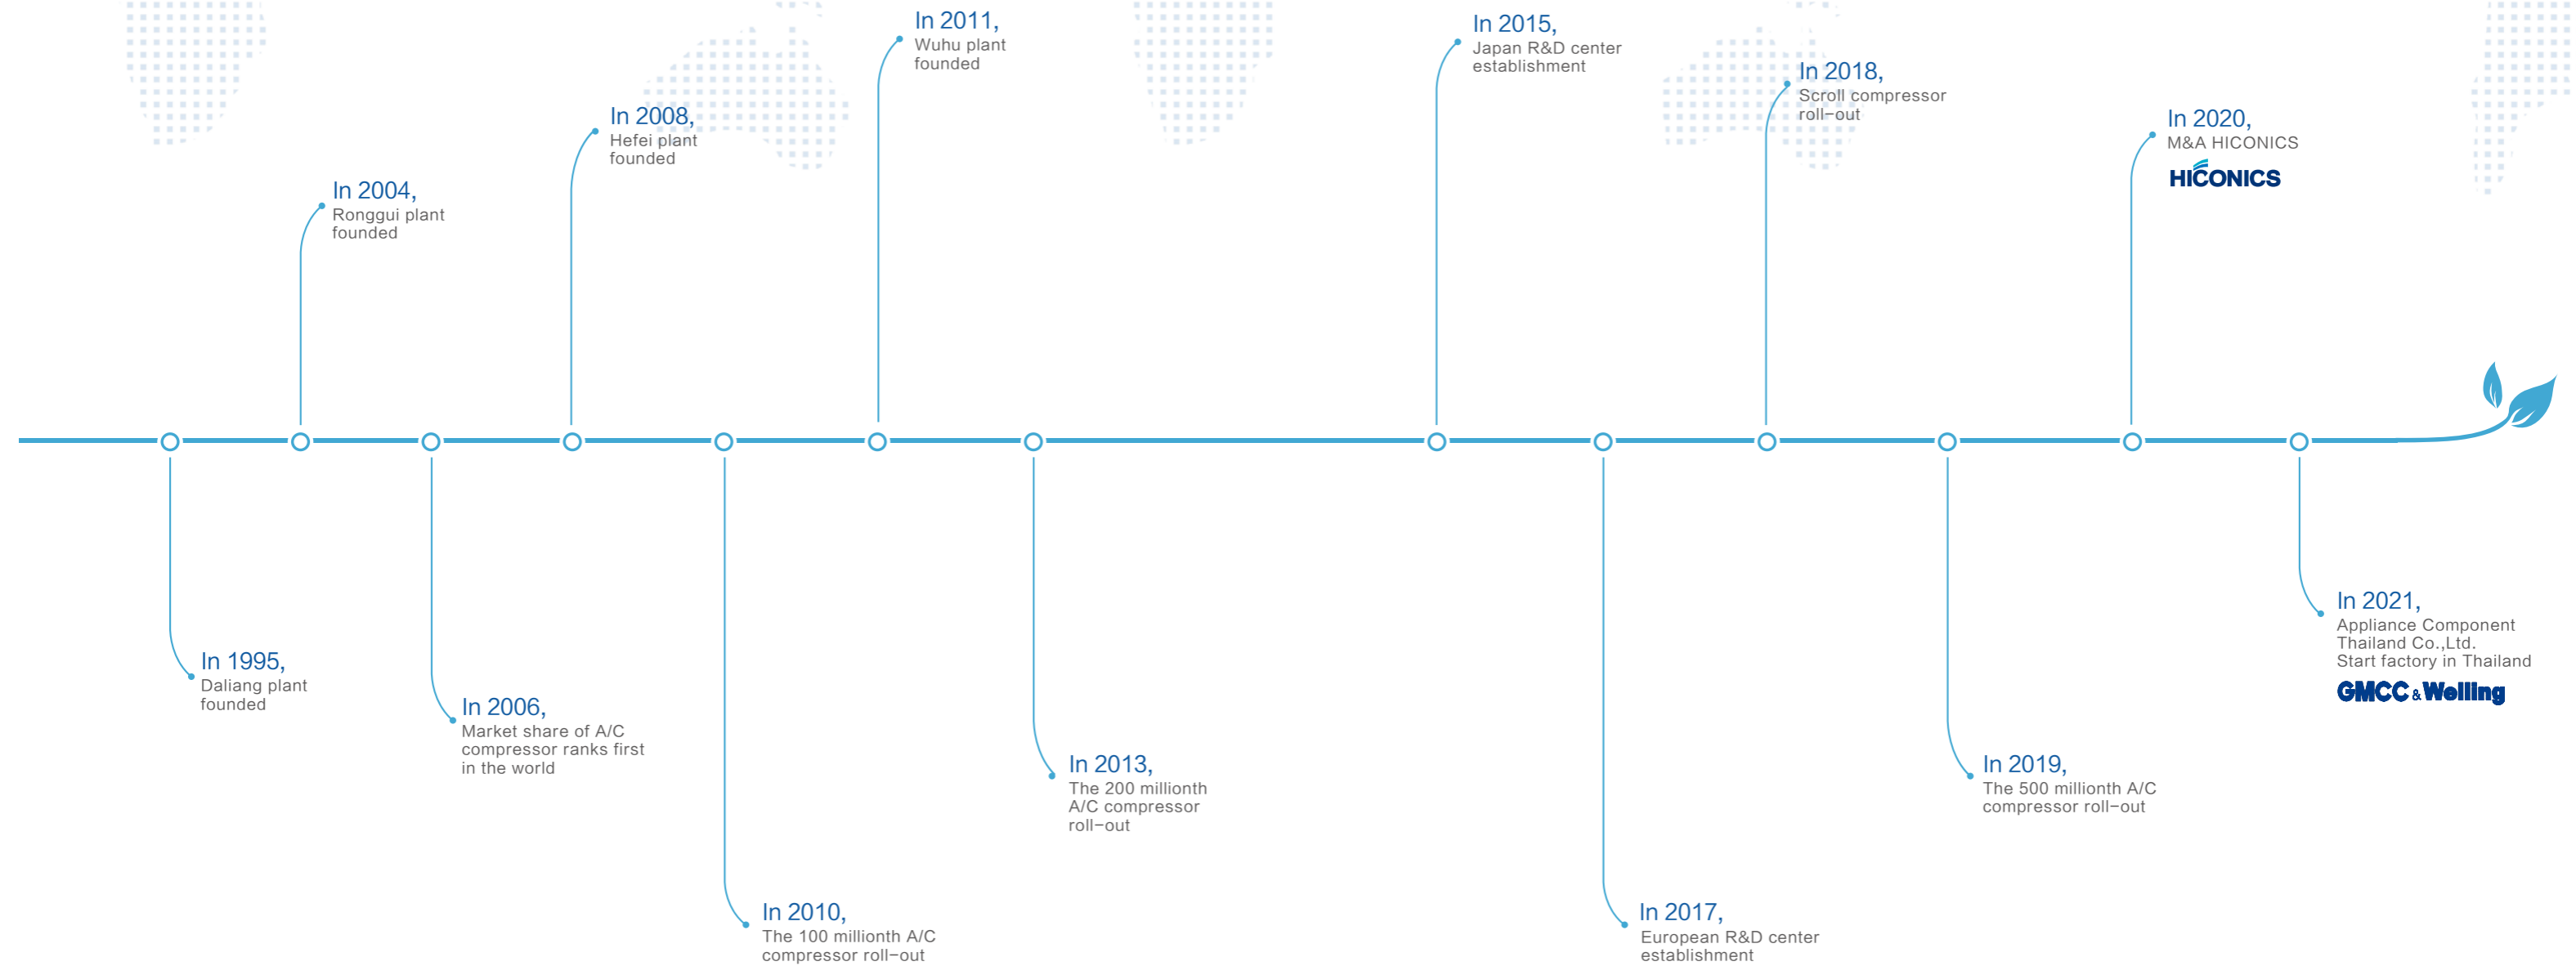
In 1995,
Daliang plant founded

In 2004,
Ronggui plant founded

In 2006,
Market share of A/C compressor ranks first in the world

In 2008,
Hefei plant founded

In 2010,
The 100 millionth A/C compressor roll–out

In 2011,
Wuhu plant founded

In 2013,
The 200 millionth A/C compressor roll–out

In 2015,
Japan R&D center establishment

In 2017,
European R&D center establishment

In 2018,
Scroll compressor roll–out

In 2019,
The 500 millionth A/C compressor roll–out

In 2020,
M&A HICONICS
HICONICS

In 2021,
Appliance Component Thailand Co.,Ltd.
Start factory in Thailand
GMCC & Welling